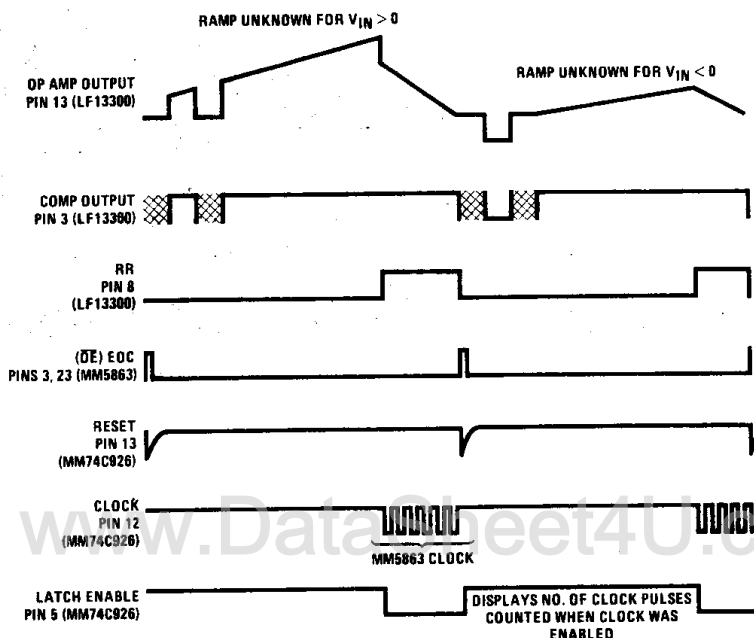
RAMP UNKNOWN FOR $V_{IN} > 0$

OP AMP OUTPUT PIN 13 (LF13300)

RAMP UNKNOWN FOR $V_{IN} < 0$

COMP OUTPUT PIN 3 (LF13300)

RR PIN 8 (LF13300)

$(\overline{DE})$ EOC PINS 3, 23 (MM5863)

RESET PIN 13 (MM74C926)

CLOCK PIN 12 (MM74C926)

MM5863 CLOCK

www.DataSheet4U.c

LATCH ENABLE PIN 5 (MM74C926)

DISPLAYS NO. OF CLOCK PULSES COUNTED WHEN CLOCK WAS ENABLED